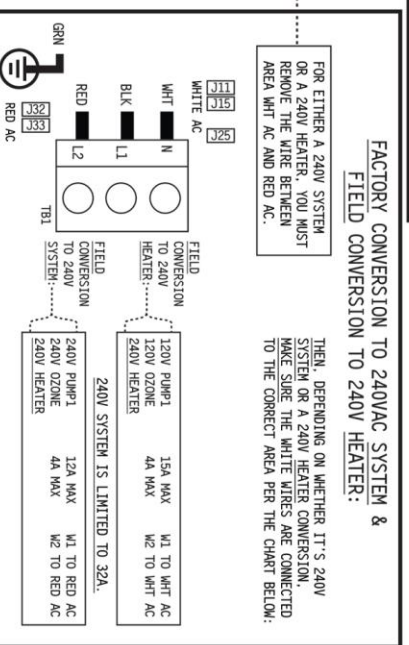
FACTORY CONVERSION TO 240VAC SYSTEM & FIELD CONVERSION TO 240V HEATER:

FOR EITHER A 240V SYSTEM OR A 240V HEATER, YOU MUST REMOVE THE WIRE BETWEEN AREA WHT AC AND RED AC.

THEN, DEPENDING ON WHETHER IT'S 240V SYSTEM OR A 240V HEATER CONVERSION, MAKE SURE THE WHITE WIRES ARE CONNECTED TO THE CORRECT AREA PER THE CHART BELOW:

J11
J15
WHITE AC
J25
WHT
BLK
RED
N
L1
L2
TB1
GRN
J32
J33
RED AC

FIELD CONVERSION TO 240V HEATER:

FIELD CONVERSION TO 240V SYSTEM:

| 120V PUMP1 | 15A MAX | W1 TO WHT AC |
|---|---|---|
| 120V OZONE | 4A MAX | W2 TO WHT AC |
| 240V HEATER | | |

240V SYSTEM IS LIMITED TO 32A.

| 240V PUMP1 | 12A MAX | W1 TO RED AC |
|---|---|---|
| 240V OZONE | 4A MAX | W2 TO RED AC |
| 240V HEATER | | |